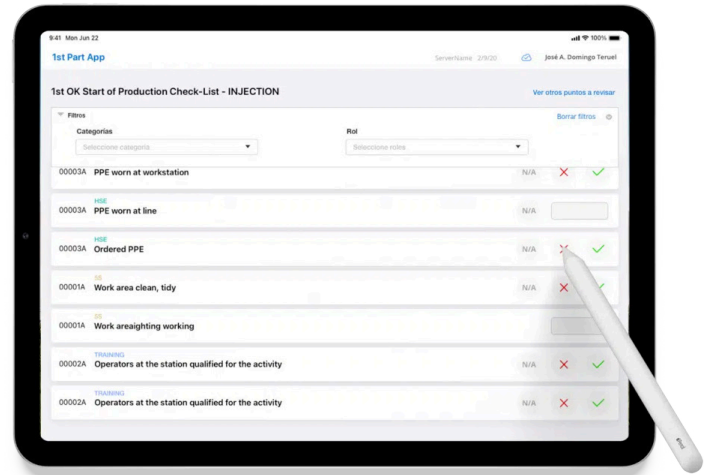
9:41 Mon Jun 22

100%

1st Part App

Servername 2/9/20

José A. Domingo Teruel

1st OK Start of Production Check-List - INJECTION

Ver otros puntos a revisar

Filtros

Borrar filtros

Categorías

Seleccione categoría

Rol

Seleccione roles

00003A PPE worn at workstation

N/A

HSE

00003A PPE worn at line

N/A

HSE

00003A Ordered PPE

N/A

5S

00001A Work area clean, tidy

N/A

5S

00001A Work areaighting working

TRAINING

00002A Operators at the station qualified for the activity

N/A

TRAINING

00002A Operators at the station qualified for the activity

N/A